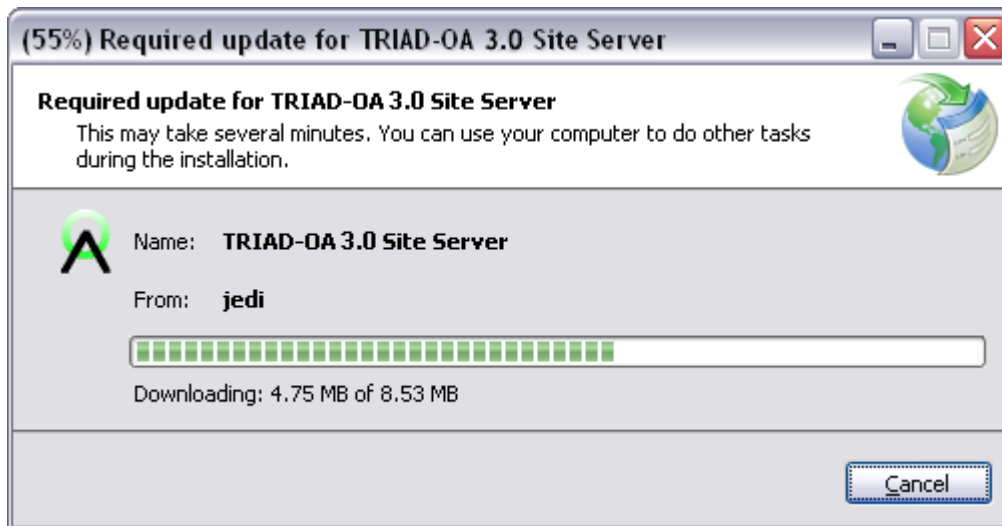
(55%) Required update for TRIAD-OA 3.0 Site Server

Required update for TRIAD-OA 3.0 Site Server

This may take several minutes. You can use your computer to do other tasks during the installation.

Name: TRIAD-OA 3.0 Site Server

From: jedi

Downloading: 4.75 MB of 8.53 MB

Cancel